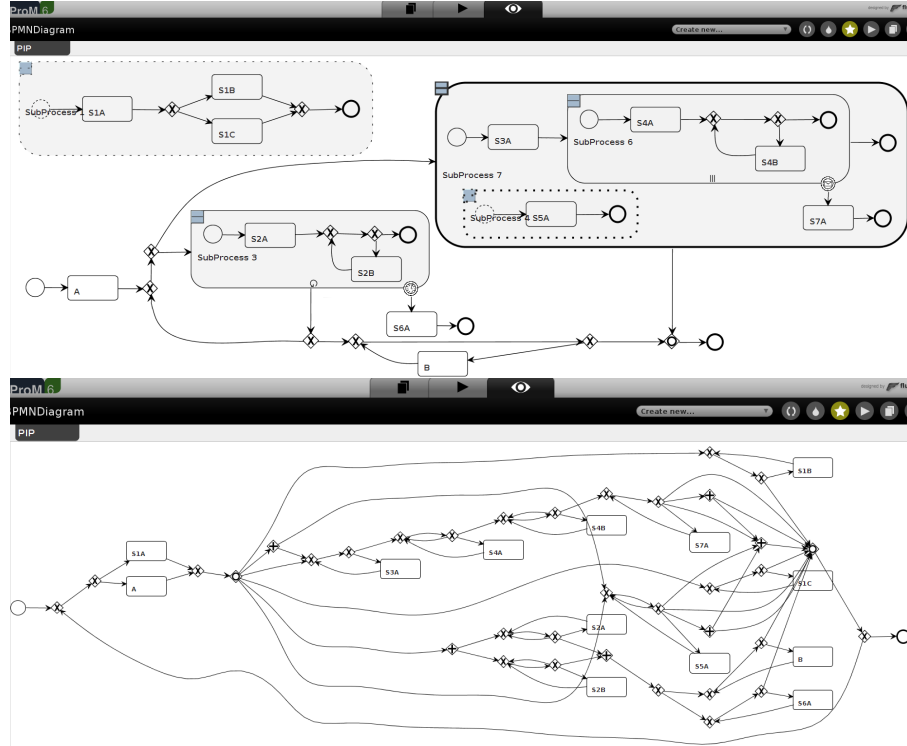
ProM 6

designed by fl

BPMNDiagram

Create new...

PIP

SubProcess

S1A

S1B

S1C

S3A

S4A

SubProcess 6

S4B

SubProcess 7

SubProcess 4

S5A

S7A

S2A

SubProcess 3

S2B

A

S6A

B

ProM 6

designed by fl

BPMNDiagram

Create new...

PIP

S1B

S4B

S7A

S1A

S4A

A

S3A

S1C

S2A

S5A

B

S2B

S6A